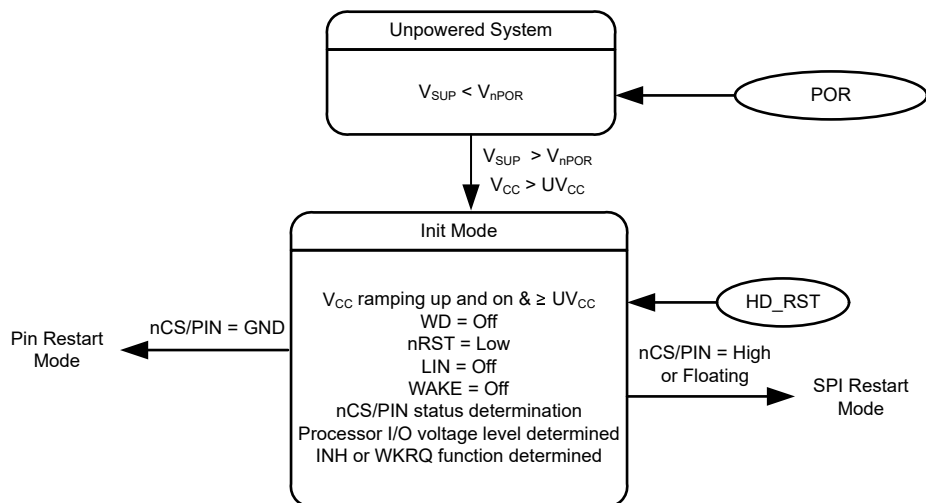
Unpowered System

$V_{SUP} < V_{nPOR}$

POR

$V_{SUP} > V_{nPOR}$
$V_{CC} > UV_{CC}$

Init Mode

$V_{CC}$ ramping up and on & ≥ $UV_{CC}$
WD = Off
nRST = Low
LIN = Off
WAKE = Off
nCS/PIN status determination
Processor I/O voltage level determined
INH or WKRQ function determined

HD_RST

nCS/PIN = GND

Pin Restart Mode

nCS/PIN = High or Floating

SPI Restart Mode